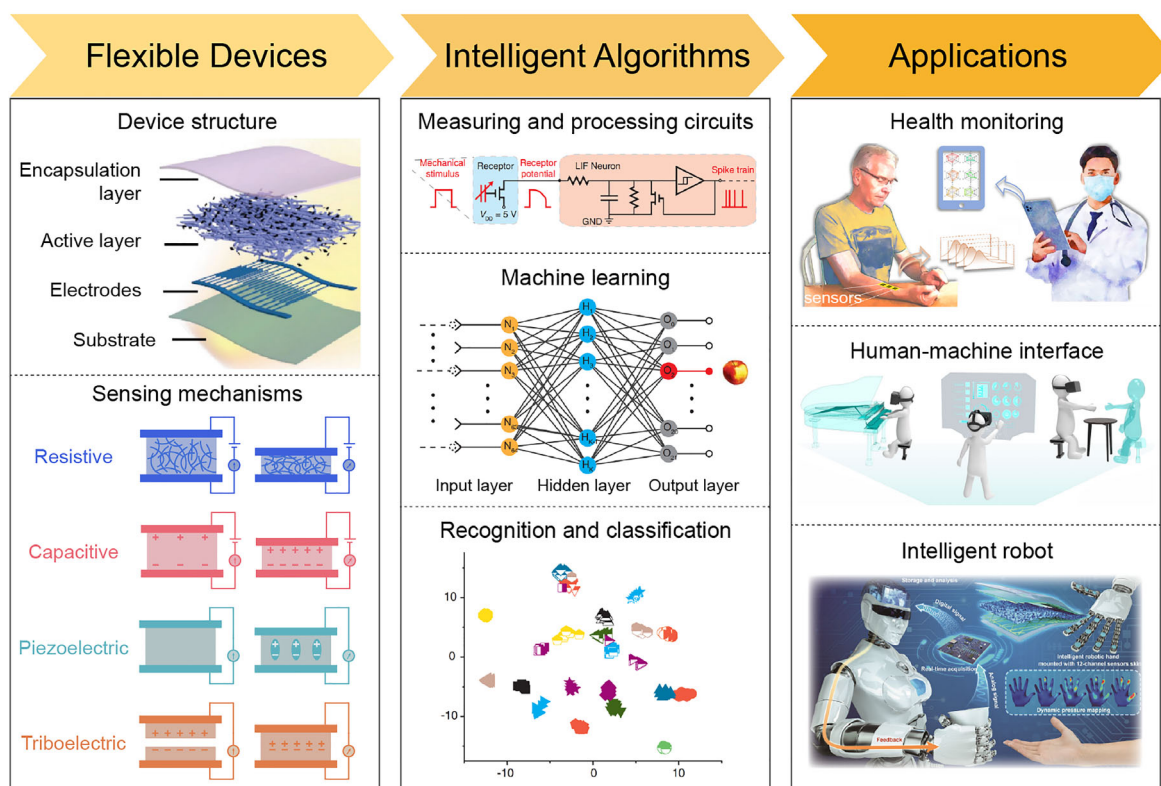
Flexible Devices

Intelligent Algorithms

Applications

Device structure

Encapsulation layer

Active layer

Electrodes

Substrate

Sensing mechanisms

Resistive

Capacitive

Piezoelectric

Triboelectric

Measuring and processing circuits

Mechanical stimulus

Receptor

Receptor potential

$V_{DD}$ = 5 V

LIF Neuron

GND

Spike train

Machine learning

$N_1$

$N_2$

$N_3$

$N_{M}$

$N_{M}$

$H_1$

$H_2$

$H_3$

$H_{K}$

$H_{K}$

$O_1$

$O_2$

$O_3$

$O_{L}$

$O_{L}$

Input layer

Hidden layer

Output layer

Recognition and classification

10

0

-10

-10

0

10

Health monitoring

sensors

Human-machine interface

Intelligent robot

Storage and analysis

Digital signal

Real-time acquisition

Intelligent robotic hand mounted with 12-channel sensors skin

Dynamic pressure mapping

Feedback

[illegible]